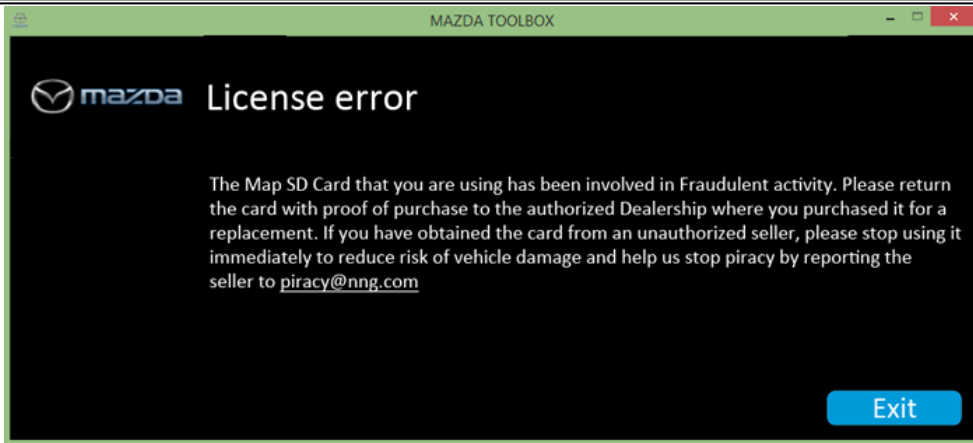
MAZDA TOOLBOX

mazda License error

The Map SD Card that you are using has been involved in Fraudulent activity. Please return the card with proof of purchase to the authorized Dealership where you purchased it for a replacement. If you have obtained the card from an unauthorized seller, please stop using it immediately to reduce risk of vehicle damage and help us stop piracy by reporting the seller to piracy@nng.com

Exit